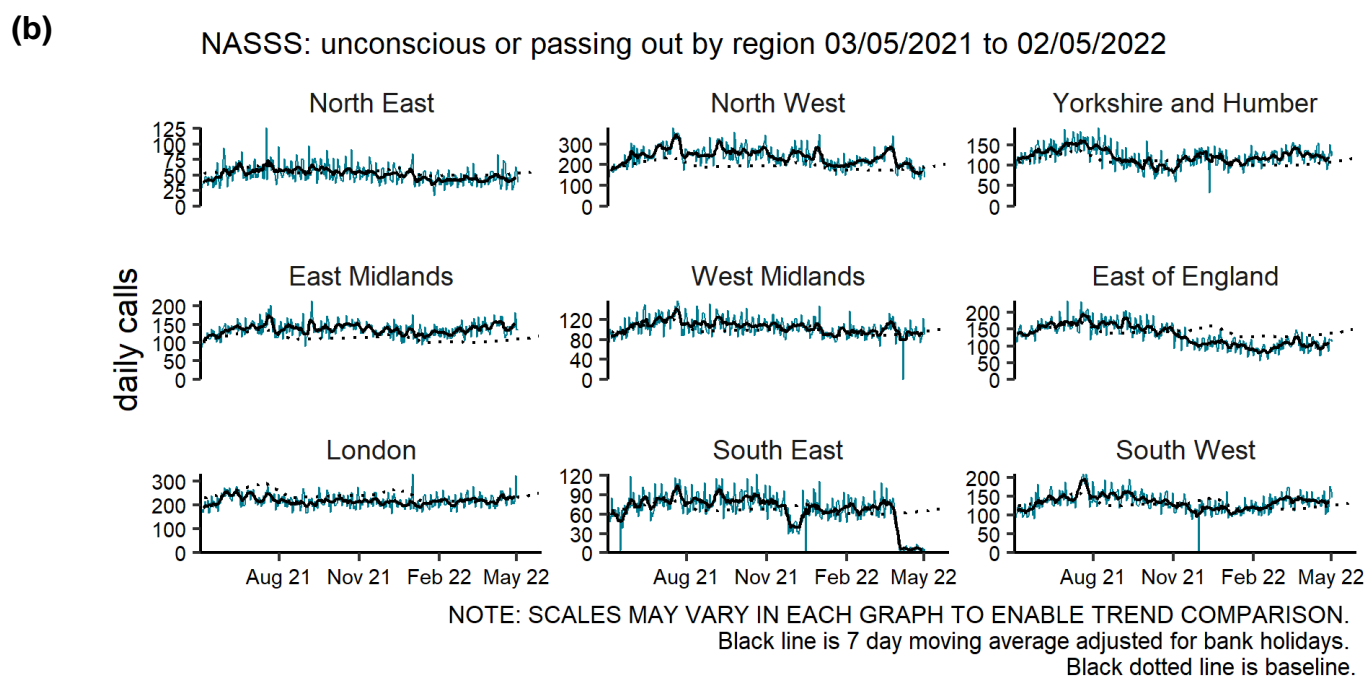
(b)

NASSS: unconscious or passing out by region 03/05/2021 to 02/05/2022

daily calls

North East
125
100
75
50
25
0

North West
300
200
100
0

Yorkshire and Humber
150
100
50
0

East Midlands
200
150
100
50
0

West Midlands
120
80
40
0

East of England
200
150
100
50
0

London
300
200
100
0
Aug 21 Nov 21 Feb 22 May 22

South East
120
90
60
30
0
Aug 21 Nov 21 Feb 22 May 22

South West
200
150
100
50
0
Aug 21 Nov 21 Feb 22 May 22

NOTE: SCALES MAY VARY IN EACH GRAPH TO ENABLE TREND COMPARISON.
Black line is 7 day moving average adjusted for bank holidays.
Black dotted line is baseline.